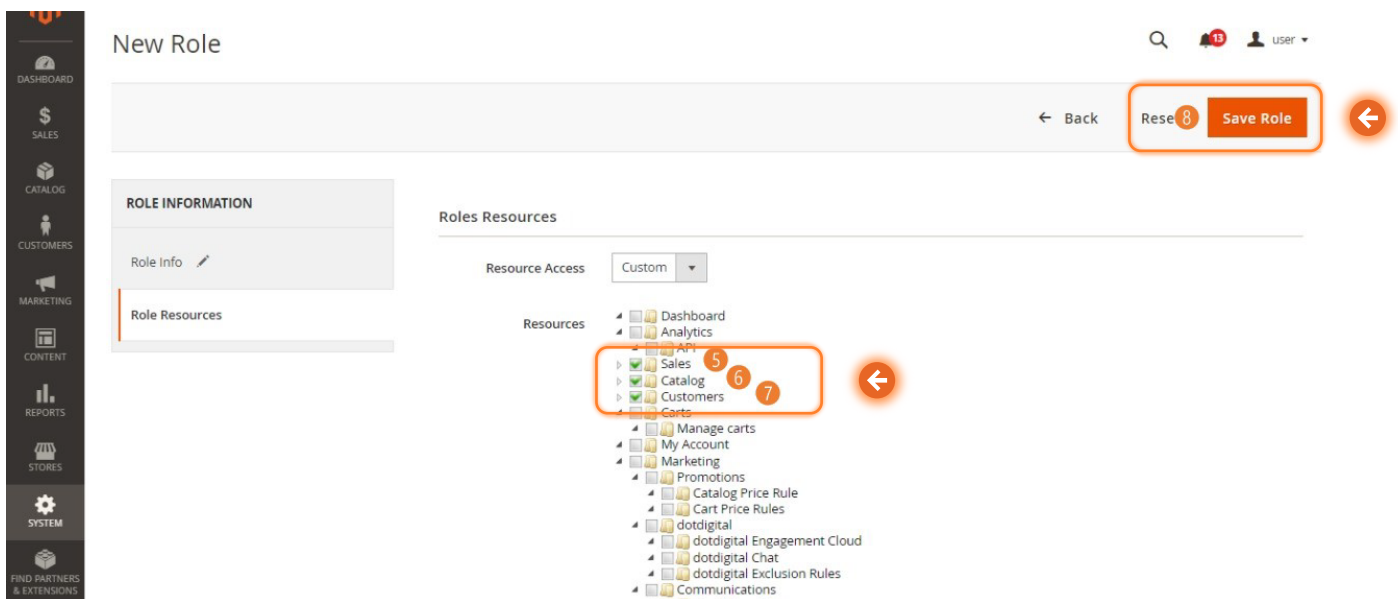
DASHBOARD
SALES
CATALOG
CUSTOMERS
MARKETING
CONTENT
REPORTS
STORES
SYSTEM
FIND PARTNERS & EXTENSIONS

New Role

13 user

← Back Rese 8 Save Role

ROLE INFORMATION
Role Info
Role Resources

Roles Resources

Resource Access Custom

Resources
Dashboard
Analytics
API
Sales 5
Catalog 6
Customers 7
Carts
Manage carts
My Account
Marketing
Promotions
Catalog Price Rule
Cart Price Rules
dotdigital
dotdigital Engagement Cloud
dotdigital Chat
dotdigital Exclusion Rules
Communications